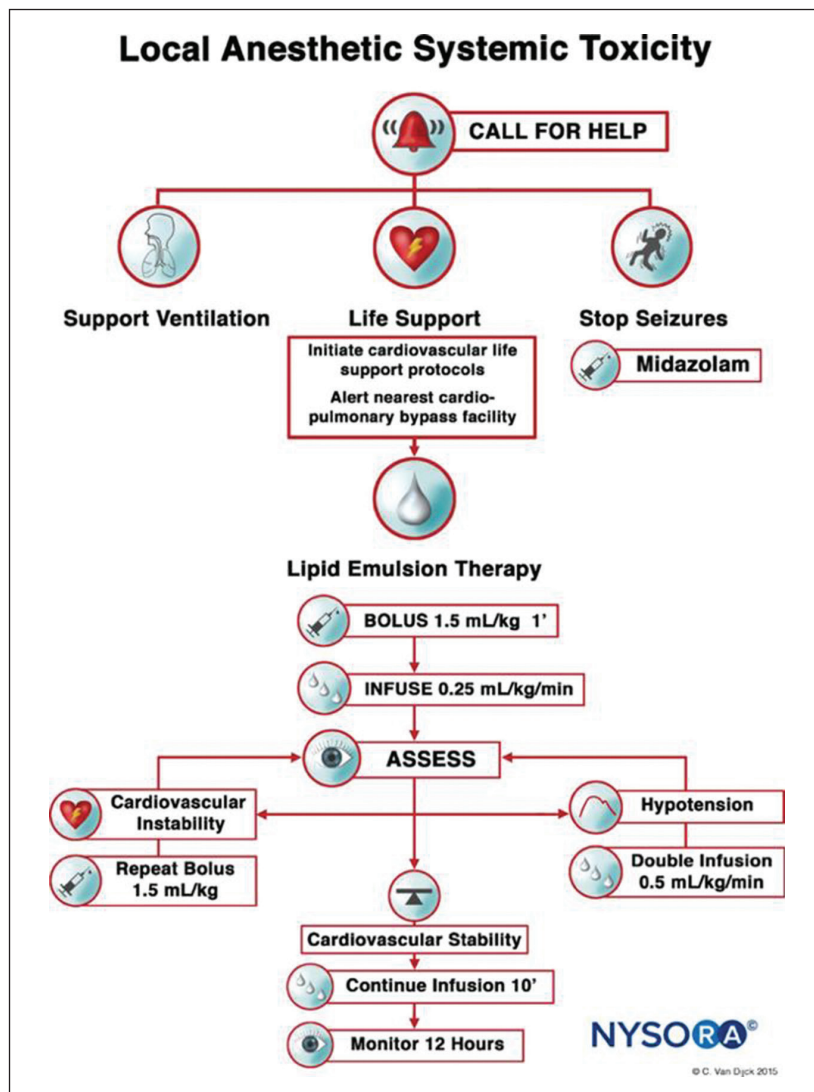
Local Anesthetic Systemic Toxicity

CALL FOR HELP

Support Ventilation

Life Support

Initiate cardiovascular life support protocols

Alert nearest cardiopulmonary bypass facility

Stop Seizures

Midazolam

Lipid Emulsion Therapy

BOLUS 1.5 mL/kg 1'

INFUSE 0.25 mL/kg/min

ASSESS

Cardiovascular Instability

Repeat Bolus 1.5 mL/kg

Hypotension

Double Infusion 0.5 mL/kg/min

Cardiovascular Stability

Continue Infusion 10'

Monitor 12 Hours

NYSORA©

© C. Van Dyck 2015